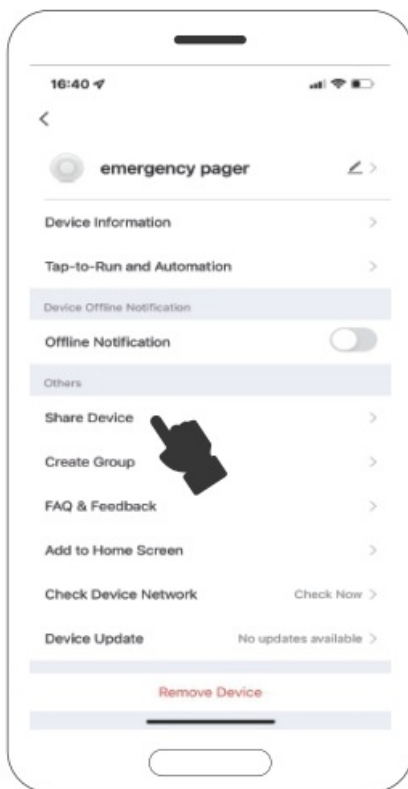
16:40

emergency pager

Device Information

Tap-to-Run and Automation

Device Offline Notification

Offline Notification

Others

Share Device

Create Group

FAQ & Feedback

Add to Home Screen

Check Device Network

Check Now

Device Update

No updates available

Remove Device